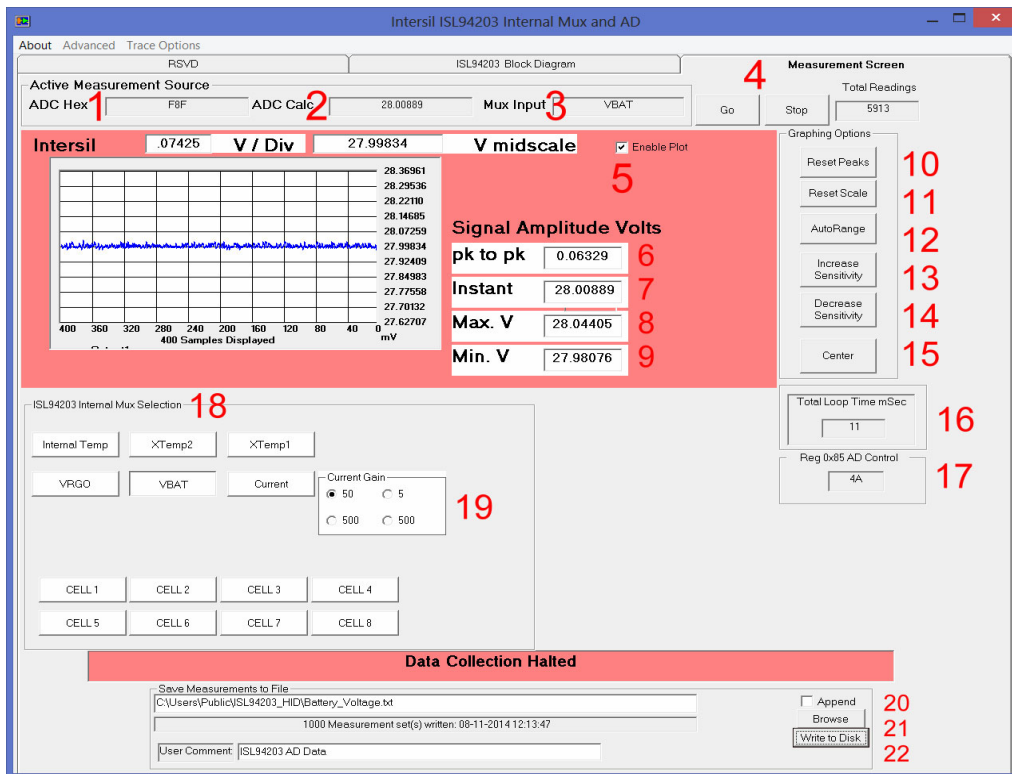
Intersil ISL94203 Internal Mux and AD

About Advanced Trace Options

RSVD | ISL94203 Block Diagram | Measurement Screen

Active Measurement Source
ADC Hex 1 F8F ADC Calc 2 28.00889 Mux Input 3 VBAT

4
Total Readings
Go Stop 5913

Intersil .07425 V / Div 27.99834 V midscale

Enable Plot

5

28.36961
28.29536
28.22110
28.14685
28.07259
27.99834
27.92409
27.84983
27.77558
27.70132
27.62707
mV

400 360 320 280 240 200 160 120 80 40 0
400 Samples Displayed

Signal Amplitude Volts
pk to pk 0.06329 6
Instant 28.00889 7
Max. V 28.04405 8
Min. V 27.98076 9

Graphing Options
Reset Peaks 10
Reset Scale 11
AutoRange 12
Increase Sensitivity 13
Decrease Sensitivity 14
Center 15

ISL94203 Internal Mux Selection 18
Internal Temp XTemp2 XTemp1
VRGO VBAT Current
Current Gain
50 5
500 500
19

CELL 1 CELL 2 CELL 3 CELL 4
CELL 5 CELL 6 CELL 7 CELL 8

Total Loop Time mSec
11
16

Reg 0x85 AD Control
4A
17

Data Collection Halted

Save Measurements to File
C:\Users\Public\ISL94203_HID\Battery_Voltage.txt
1000 Measurement set(s) written: 08-11-2014 12:13:47
User Comment ISL94203 AD Data
Append 20
Browse 21
Write to Disk 22